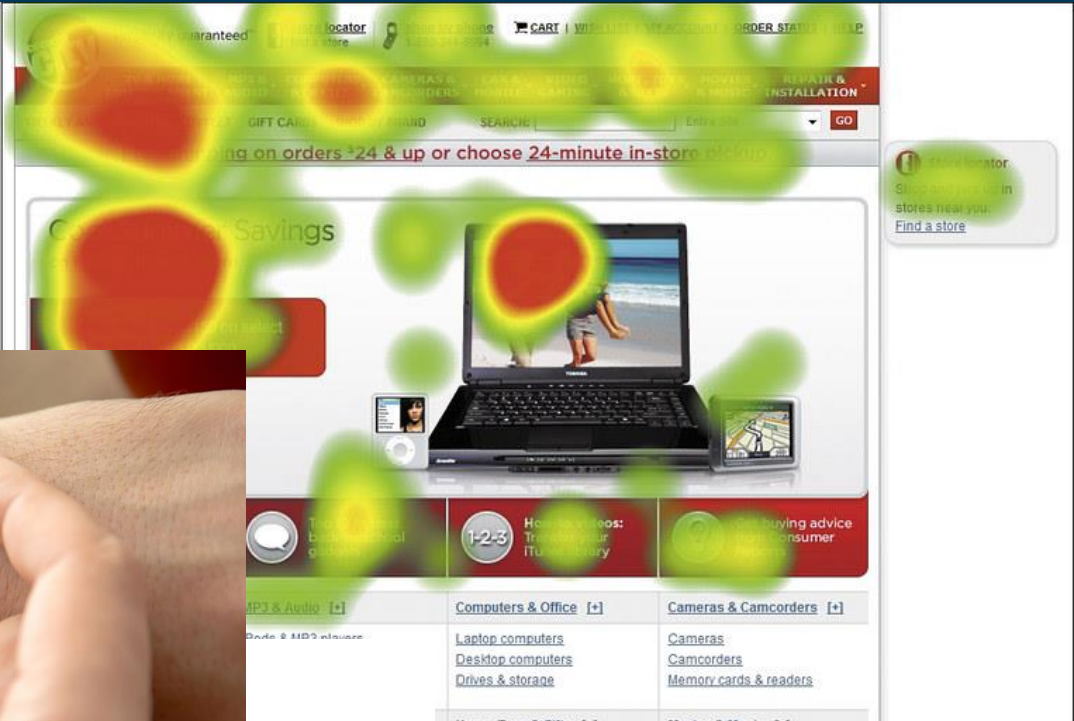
uaranteed

store locator
find a store

shop by phone
1-888-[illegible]

CART | WISH LIST | MY ACCOUNT | ORDER STATUS | HELP

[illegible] CAMERAS & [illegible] VIDEO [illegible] MOVIES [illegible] REPAIR & INSTALLATION

GIFT CARDS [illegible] BRAND SEARCH: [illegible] GO

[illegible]ing on orders $24 & up or choose 24-minute in-store pickup

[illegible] Savings

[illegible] on select

TOSHIBA

Store locator
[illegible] in stores near you.
Find a store

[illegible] How-to videos: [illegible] iTunes library
1-2-3
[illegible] buying advice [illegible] Consumer Reports

MP3 & Audio [+]
iPods & MP3 players

Computers & Office [+]
Laptop computers
Desktop computers
Drives & storage

Cameras & Camcorders [+]
Cameras
Camcorders
Memory cards & readers